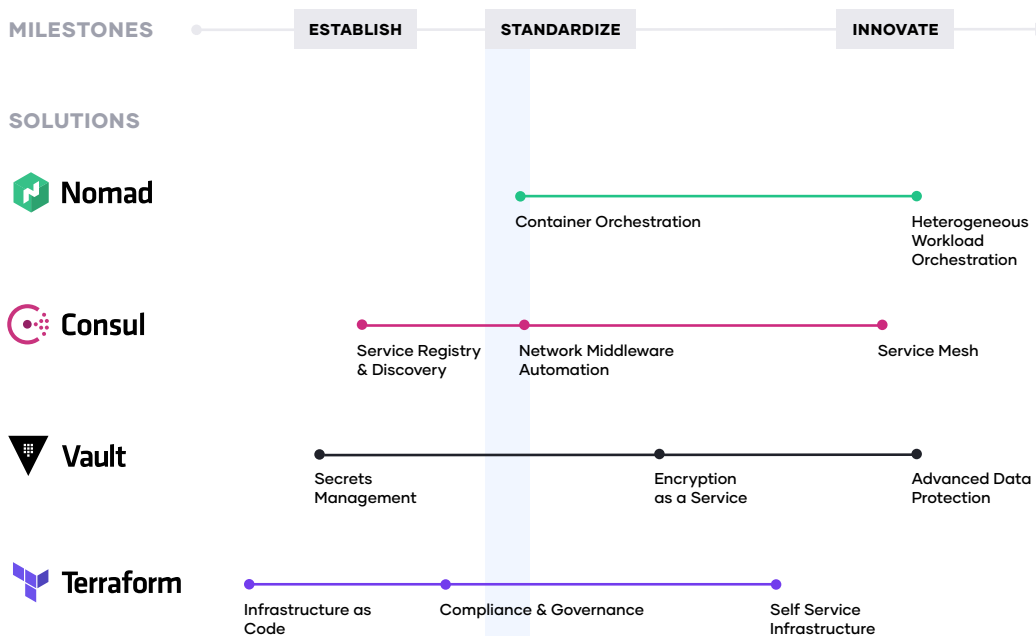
MILESTONES

ESTABLISH

STANDARDIZE

INNOVATE

SOLUTIONS

Nomad

Container Orchestration

Heterogeneous Workload Orchestration

Consul

Service Registry & Discovery

Network Middleware Automation

Service Mesh

Vault

Secrets Management

Encryption as a Service

Advanced Data Protection

Terraform

Infrastructure as Code

Compliance & Governance

Self Service Infrastructure